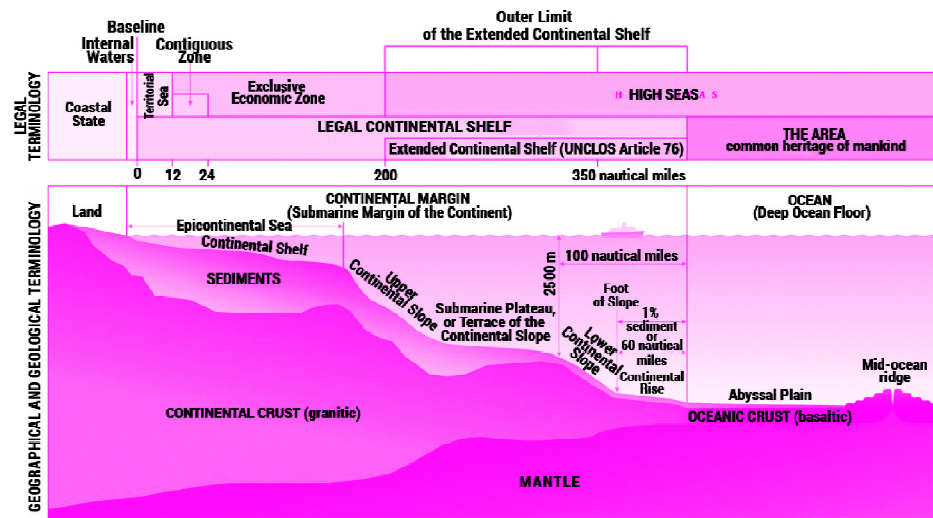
Outer Limit of the Extended Continental Shelf

Baseline

Internal Waters

Contiguous Zone

LEGAL TERMINOLOGY

Coastal State

Territorial Sea

Exclusive Economic Zone

HIGH SEAS

LEGAL CONTINENTAL SHELF

THE AREA common heritage of mankind

Extended Continental Shelf (UNCLOS Article 76)

0 12 24 200 350 nautical miles

GEOGRAPHICAL AND GEOLOGICAL TERMINOLOGY

Land

CONTINENTAL MARGIN (Submarine Margin of the Continent)

OCEAN (Deep Ocean Floor)

Epicontinental Sea

Continental Shelf

SEDIMENTS

Upper Continental Slope

Submarine Plateau, or Terrace of the Continental Slope

2500 m

100 nautical miles

Foot of Slope

1% sediment or 60 nautical miles

Lower Continental Slope

Continental Rise

Abyssal Plain

Mid-ocean ridge

CONTINENTAL CRUST (granitic)

OCEANIC CRUST (basaltic)

MANTLE